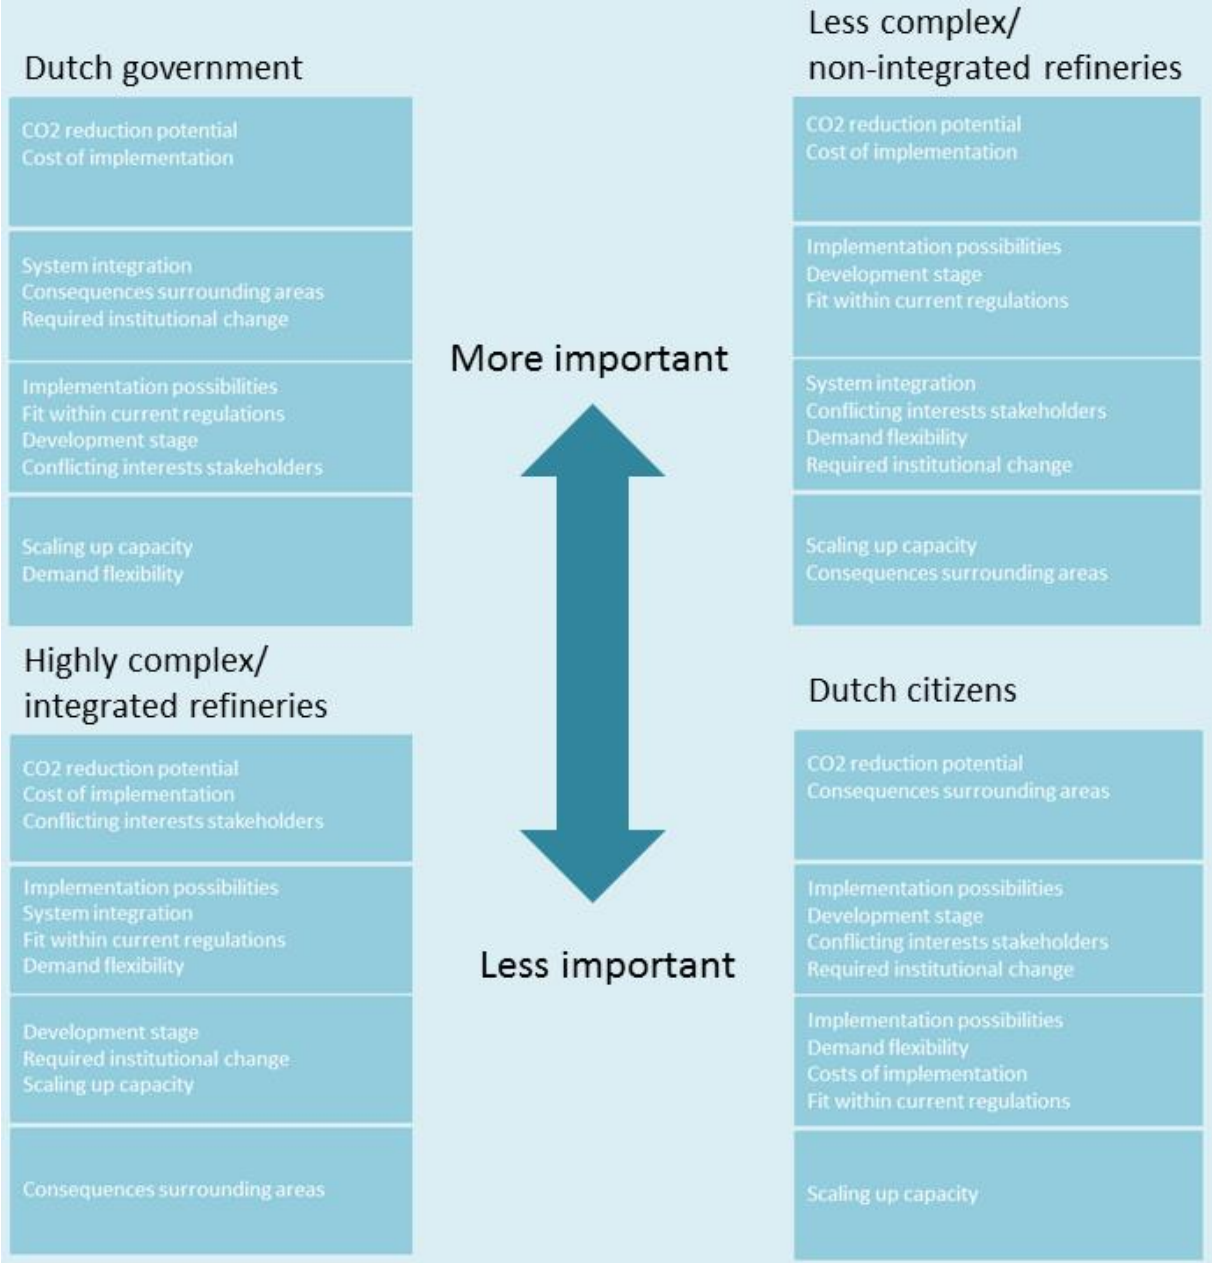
Dutch government

CO2 reduction potential
Cost of implementation

System integration
Consequences surrounding areas
Required institutional change

Implementation possibilities
Fit within current regulations
Development stage
Conflicting interests stakeholders

Scaling up capacity
Demand flexibility

Highly complex/ integrated refineries

CO2 reduction potential
Cost of implementation
Conflicting interests stakeholders

Implementation possibilities
System integration
Fit within current regulations
Demand flexibility

Development stage
Required institutional change
Scaling up capacity

Consequences surrounding areas

More important

Less important

Less complex/ non-integrated refineries

CO2 reduction potential
Cost of implementation

Implementation possibilities
Development stage
Fit within current regulations

System integration
Conflicting interests stakeholders
Demand flexibility
Required institutional change

Scaling up capacity
Consequences surrounding areas

Dutch citizens

CO2 reduction potential
Consequences surrounding areas

Implementation possibilities
Development stage
Conflicting interests stakeholders
Required institutional change

Implementation possibilities
Demand flexibility
Costs of implementation
Fit within current regulations

Scaling up capacity